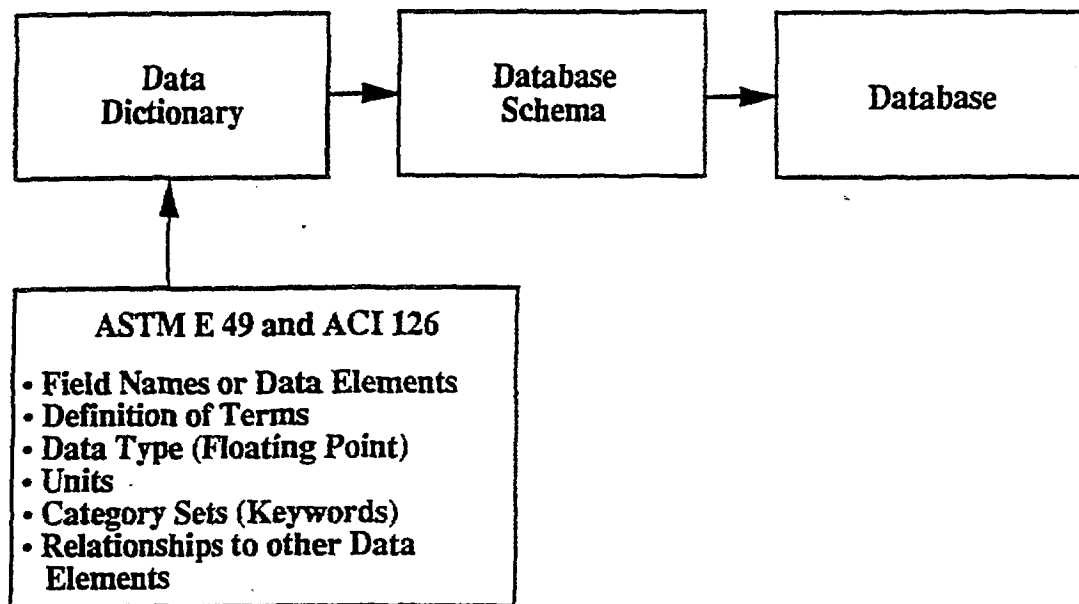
Data Dictionary

Database Schema

Database

ASTM E 49 and ACI 126

• Field Names or Data Elements
• Definition of Terms
• Data Type (Floating Point)
• Units
• Category Sets (Keywords)
• Relationships to other Data Elements